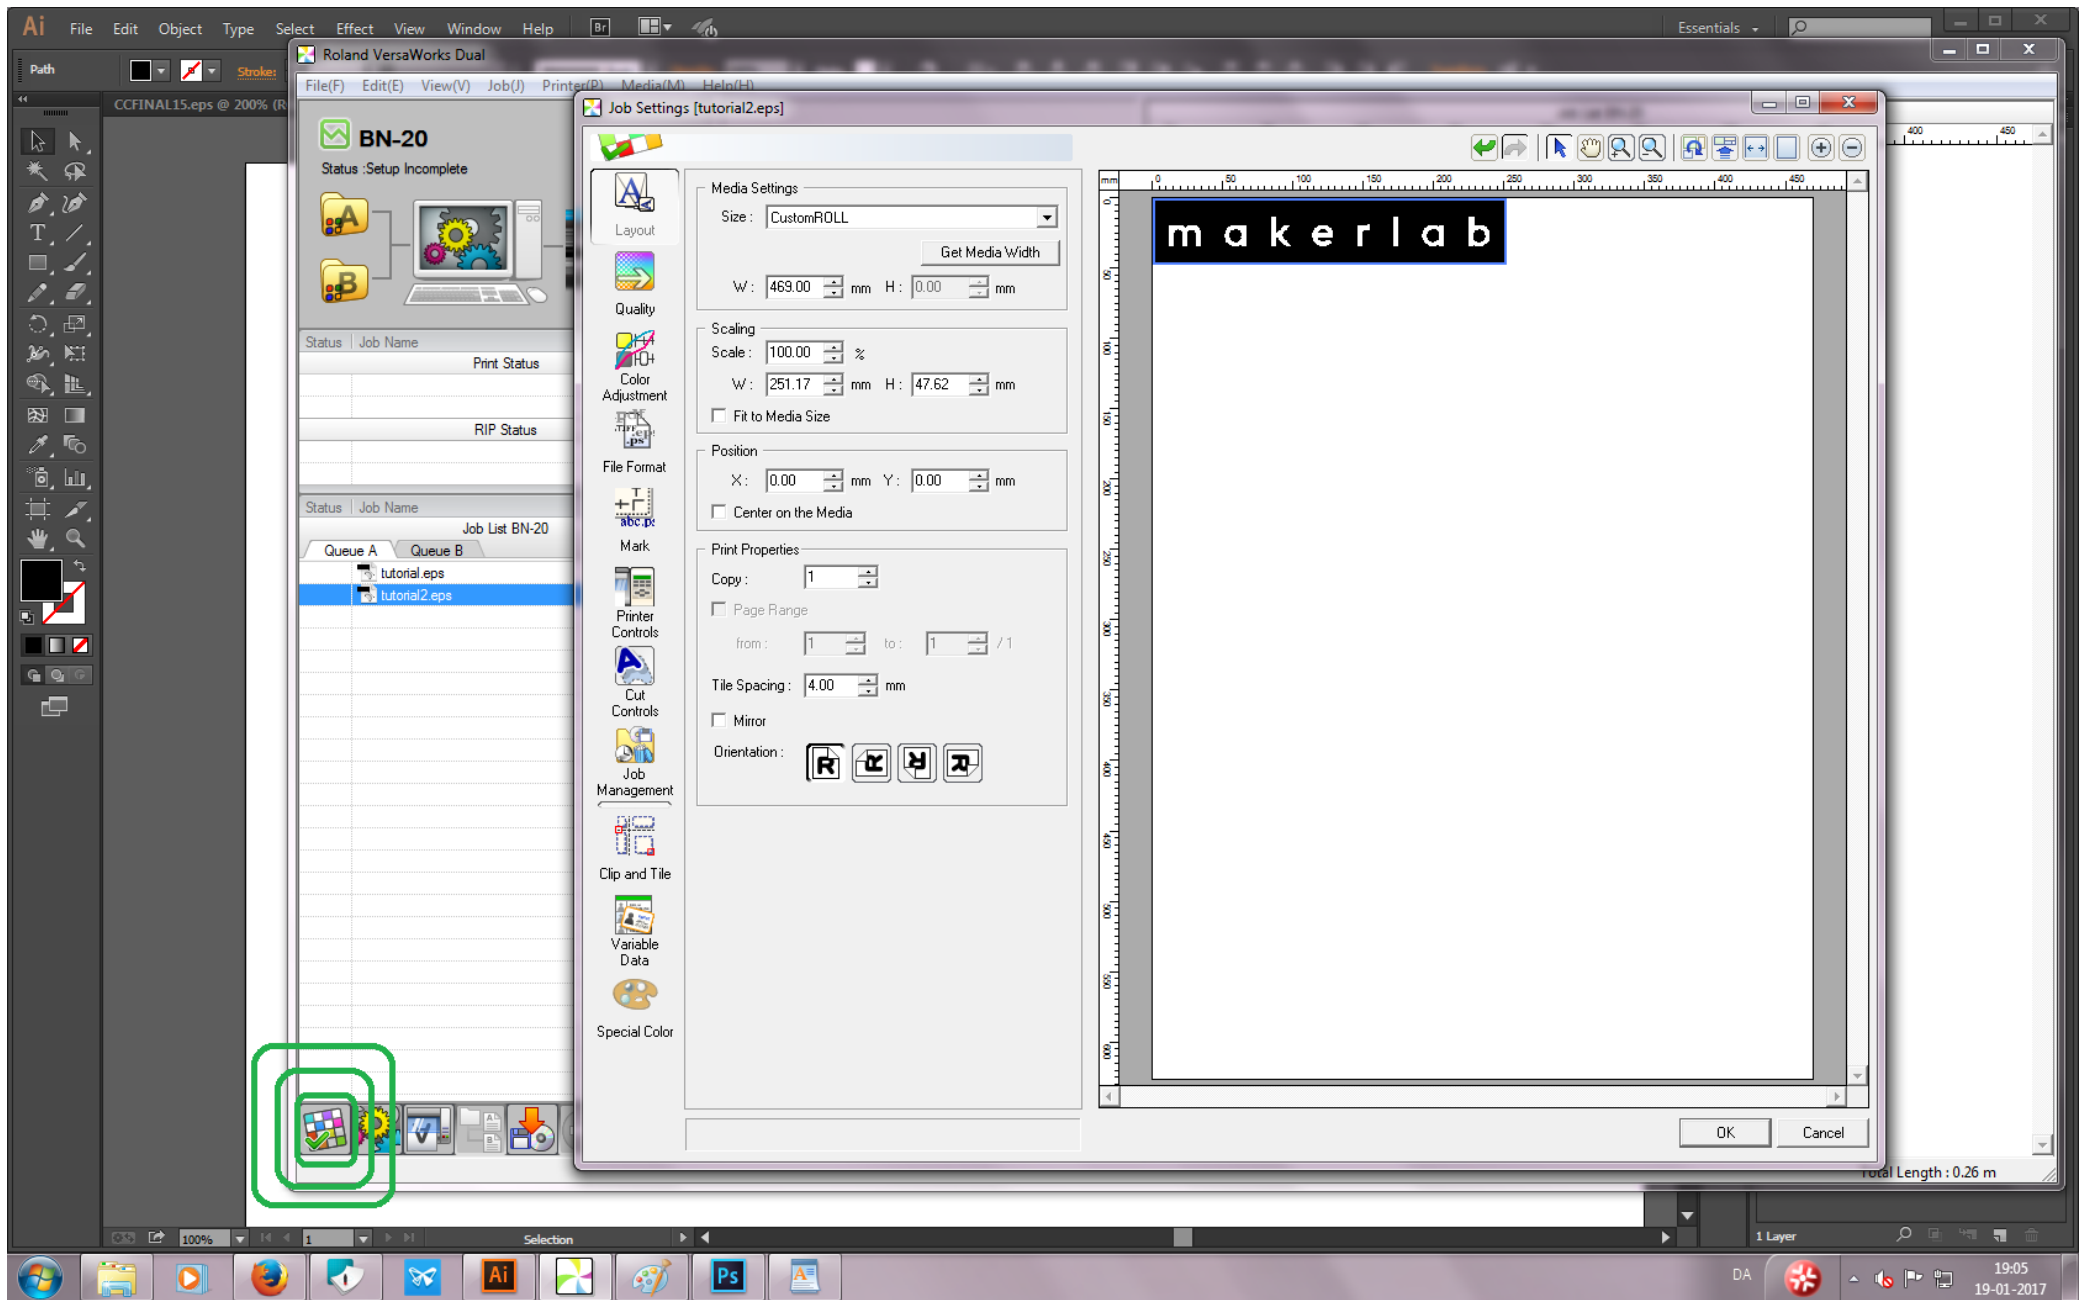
Ai File Edit Object Type Select Effect View Window Help Br

Essentials

Path

Stroke:

CCFINAL15.eps @ 200% (R

Roland VersaWorks Dual

File(F) Edit(E) View(V) Job(J) Printer(P) Media(M) Help(H)

BN-20

Status :Setup Incomplete

| Status | Job Name |
|---|---|
| | Print Status |
| | RIP Status |

| Status | Job Name |
|---|---|
| | Job List BN-20 |

Queue A Queue B

tutorial.eps

tutorial2.eps

Job Settings [tutorial2.eps]

Layout

Quality

Color Adjustment

File Format

Mark

Printer Controls

Cut Controls

Job Management

Clip and Tile

Variable Data

Special Color

Media Settings

Size : CustomROLL

Get Media Width

W : 469.00 mm H : 0.00 mm

Scaling

Scale : 100.00 %

W : 251.17 mm H : 47.62 mm

Fit to Media Size

Position

X : 0.00 mm Y : 0.00 mm

Center on the Media

Print Properties

Copy : 1

Page Range

from : 1 to : 1 / 1

Tile Spacing : 4.00 mm

Mirror

Orientation :

mm 0 50 100 150 200 250 300 350 400 450

makerlab

OK Cancel

Total Length : 0.26 m

400 450

100% 1 Selection

1 Layer

DA

19:05
19-01-2017